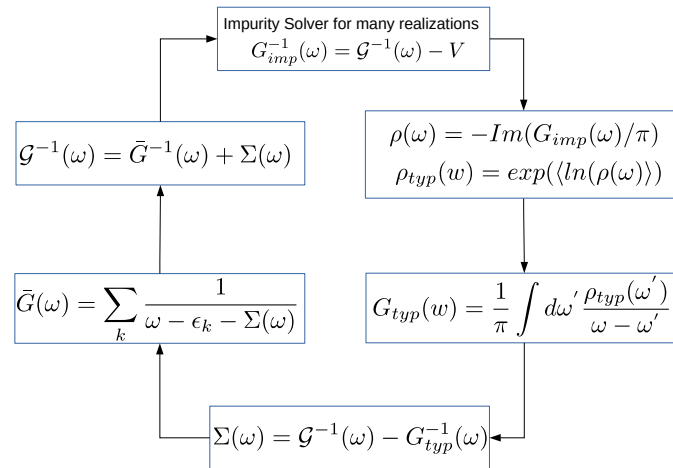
Impurity Solver for many realizations
$G_{imp}^{-1}(\omega) = \mathcal{G}^{-1}(\omega) - V$

$\rho(\omega) = -Im(G_{imp}(\omega)/\pi)$
$\rho_{typ}(w) = exp(\langle ln(\rho(\omega)\rangle)$

$G_{typ}(w) = \frac{1}{\pi}\int d\omega' \frac{\rho_{typ}(\omega')}{\omega - \omega'}$

$\Sigma(\omega) = \mathcal{G}^{-1}(\omega) - G_{typ}^{-1}(\omega)$

$\bar{G}(\omega) = \sum_k \frac{1}{\omega - \epsilon_k - \Sigma(\omega)}$

$\mathcal{G}^{-1}(\omega) = \bar{G}^{-1}(\omega) + \Sigma(\omega)$